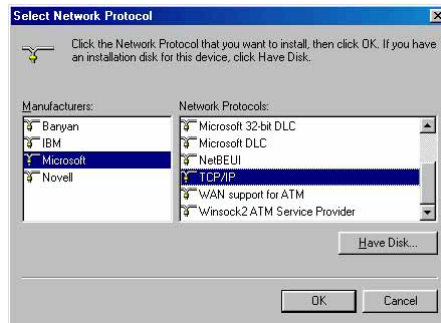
Select Network Protocol

Click the Network Protocol that you want to install, then click OK. If you have an installation disk for this device, click Have Disk.

Manufacturers:
Banyan
IBM
Microsoft
Novell

Network Protocols:
Microsoft 32-bit DLC
Microsoft DLC
NetBEUI
TCP/IP
WAN support for ATM
Winsock2 ATM Service Provider

Have Disk...

OK
Cancel